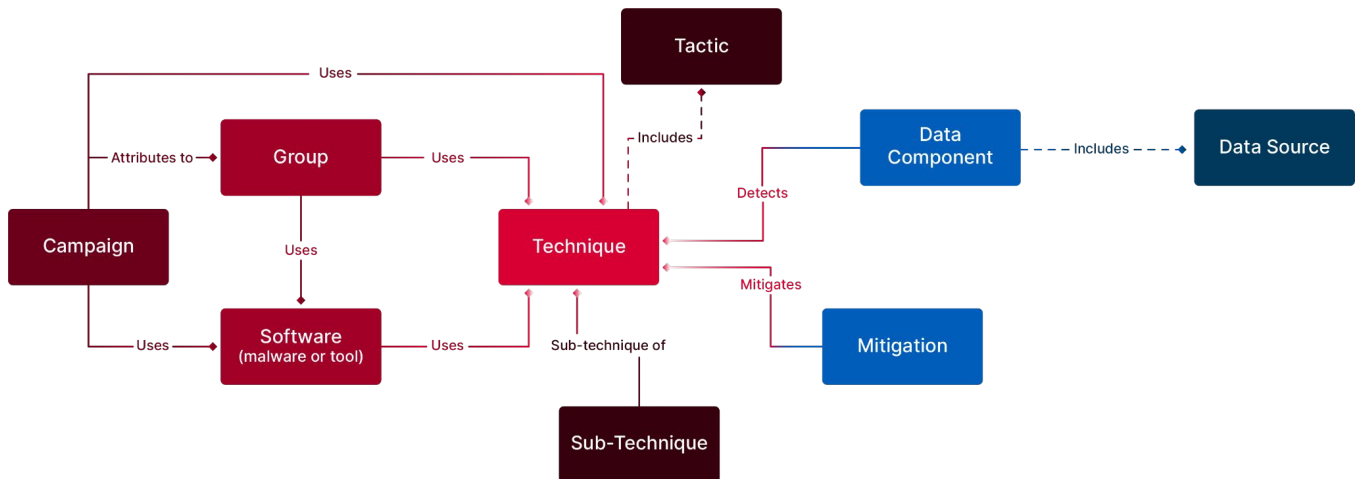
Tactic

Uses

Includes

Attributes to

Group

Uses

Data Component

Includes

Data Source

Detects

Campaign

Uses

Technique

Mitigates

Software (malware or tool)

Uses

Uses

Sub-technique of

Mitigation

Sub-Technique